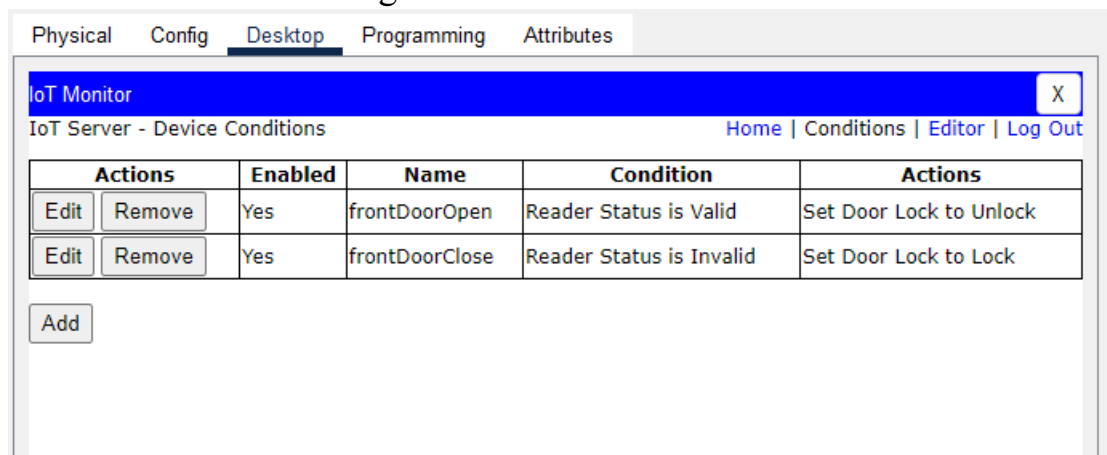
Physical Config Desktop Programming Attributes

IoT Monitor X

IoT Server - Device Conditions

Home | Conditions | Editor | Log Out

| Actions | Enabled | Name | Condition | Actions |
|---|---|---|---|---|
| Edit Remove | Yes | frontDoorOpen | Reader Status is Valid | Set Door Lock to Unlock |
| Edit Remove | Yes | frontDoorClose | Reader Status is Invalid | Set Door Lock to Lock |

Add